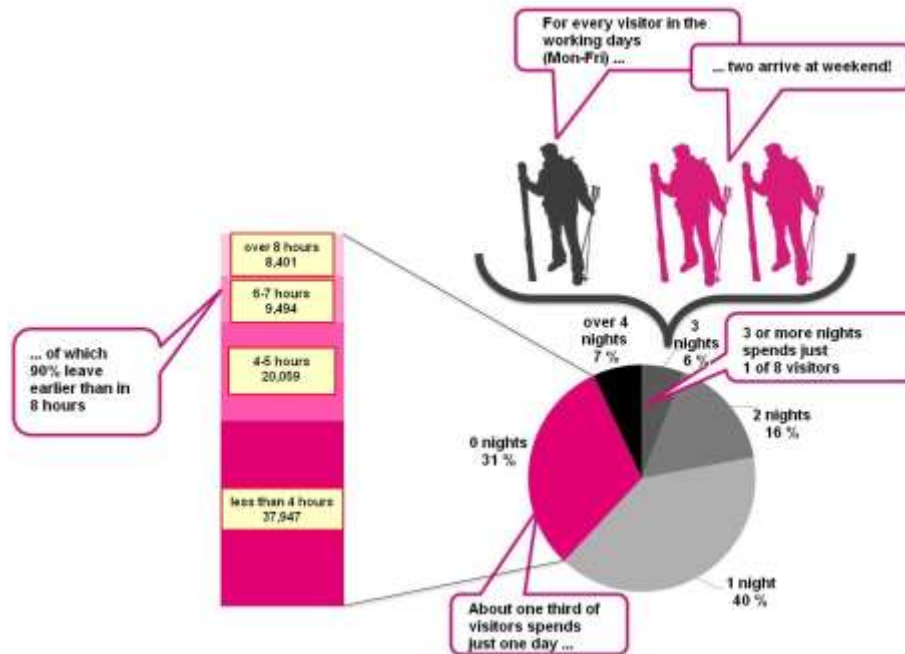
For every visitor in the working days (Mon-Fri) ...

... two arrive at weekend!

over 8 hours
8,401

6-7 hours
9,494

4-5 hours
20,059

less than 4 hours
37,947

... of which 90% leave earlier than in 8 hours

over 4 nights
7 %

3 nights
6 %

3 or more nights spends just 1 of 8 visitors

2 nights
16 %

0 nights
31 %

1 night
40 %

About one third of visitors spends just one day ...